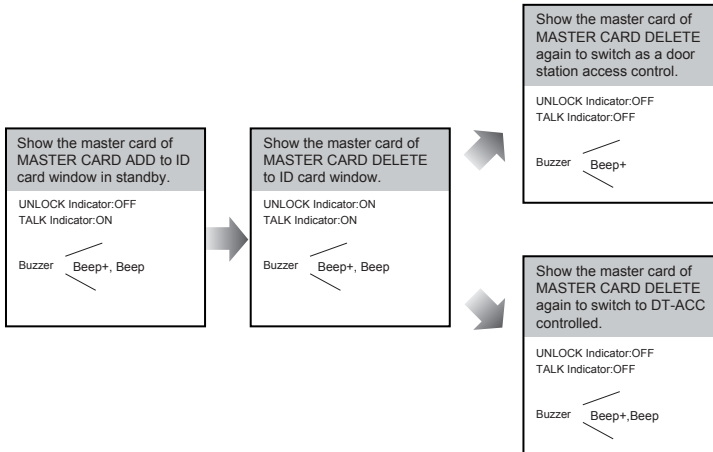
Show the master card of MASTER CARD ADD to ID card window in standby.

UNLOCK Indicator:OFF
TALK Indicator:ON

Buzzer Beep+, Beep

Show the master card of MASTER CARD DELETE to ID card window.

UNLOCK Indicator:ON
TALK Indicator:ON

Buzzer Beep+, Beep

Show the master card of MASTER CARD DELETE again to switch as a door station access control.

UNLOCK Indicator:OFF
TALK Indicator:OFF

Buzzer Beep+

Show the master card of MASTER CARD DELETE again to switch to DT-ACC controlled.

UNLOCK Indicator:OFF
TALK Indicator:OFF

Buzzer Beep+,Beep